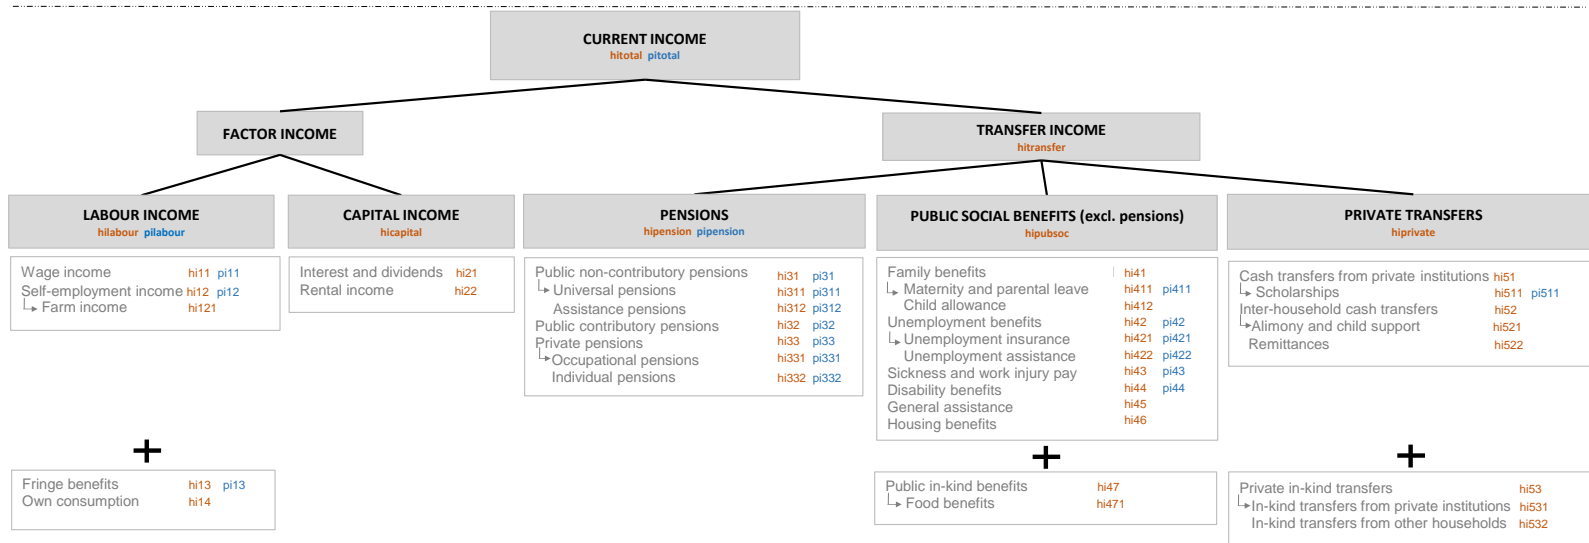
CURRENT INCOME
hitotal pitotal

FACTOR INCOME

TRANSFER INCOME
hitransfer

LABOUR INCOME
hilabour pilabour

Wage income hi11 pi11
Self-employment income hi12 pi12
↳ Farm income hi121

+

Fringe benefits hi13 pi13
Own consumption hi14

CAPITAL INCOME
hicapital

Interest and dividends hi21
Rental income hi22

PENSIONS
hipension pipension

Public non-contributory pensions hi31 pi31
↳ Universal pensions hi311 pi311
Assistance pensions hi312 pi312
Public contributory pensions hi32 pi32
Private pensions hi33 pi33
↳ Occupational pensions hi331 pi331
Individual pensions hi332 pi332

PUBLIC SOCIAL BENEFITS (excl. pensions)
hipubsoc

Family benefits hi41
↳ Maternity and parental leave hi411 pi411
Child allowance hi412
Unemployment benefits hi42 pi42
↳ Unemployment insurance hi421 pi421
Unemployment assistance hi422 pi422
Sickness and work injury pay hi43 pi43
Disability benefits hi44 pi44
General assistance hi45
Housing benefits hi46

+

Public in-kind benefits hi47
↳ Food benefits hi471

PRIVATE TRANSFERS
hiprivate

Cash transfers from private institutions hi51
↳ Scholarships hi511 pi511
Inter-household cash transfers hi52
↳ Alimony and child support hi521
Remittances hi522

+

Private in-kind transfers hi53
↳ In-kind transfers from private institutions hi531
In-kind transfers from other households hi532